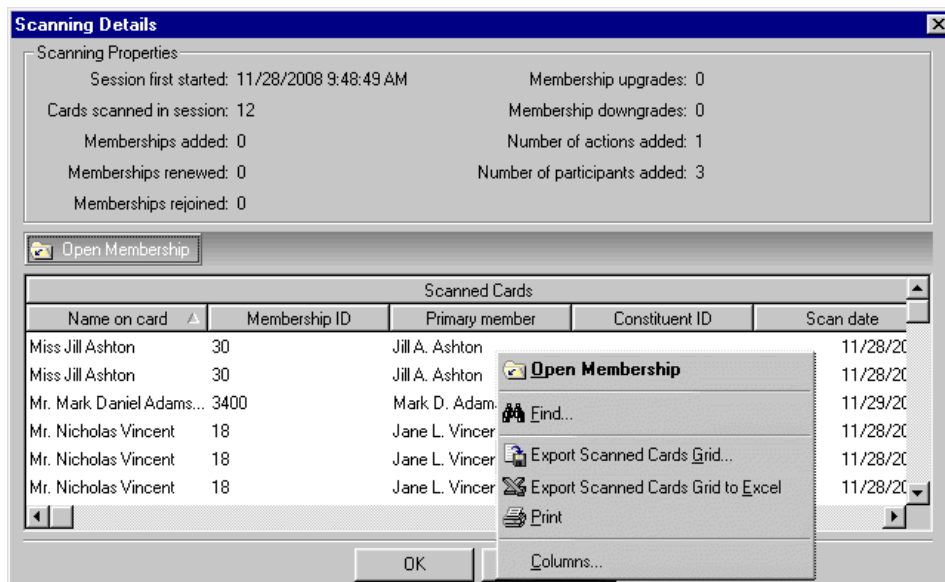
Scanning Details

Scanning Properties

Session first started: 11/28/2008 9:48:49 AM

Cards scanned in session: 12

Memberships added: 0

Memberships renewed: 0

Memberships rejoined: 0

Membership upgrades: 0

Membership downgrades: 0

Number of actions added: 1

Number of participants added: 3

Open Membership

Scanned Cards

| Name on card | Membership ID | Primary member | Constituent ID | Scan date |
|---|---|---|---|---|
| Miss Jill Ashton | 30 | Jill A. Ashton | | 11/28/20 |
| Miss Jill Ashton | 30 | Jill A. Ashton | | 11/28/20 |
| Mr. Mark Daniel Adams... | 3400 | Mark D. Adam | | 11/29/20 |
| Mr. Nicholas Vincent | 18 | Jane L. Vincer | | 11/28/20 |
| Mr. Nicholas Vincent | 18 | Jane L. Vincer | | 11/28/20 |
| Mr. Nicholas Vincent | 18 | Jane L. Vincer | | 11/28/20 |

Open Membership
Find...
Export Scanned Cards Grid...
Export Scanned Cards Grid to Excel
Print
Columns...

OK